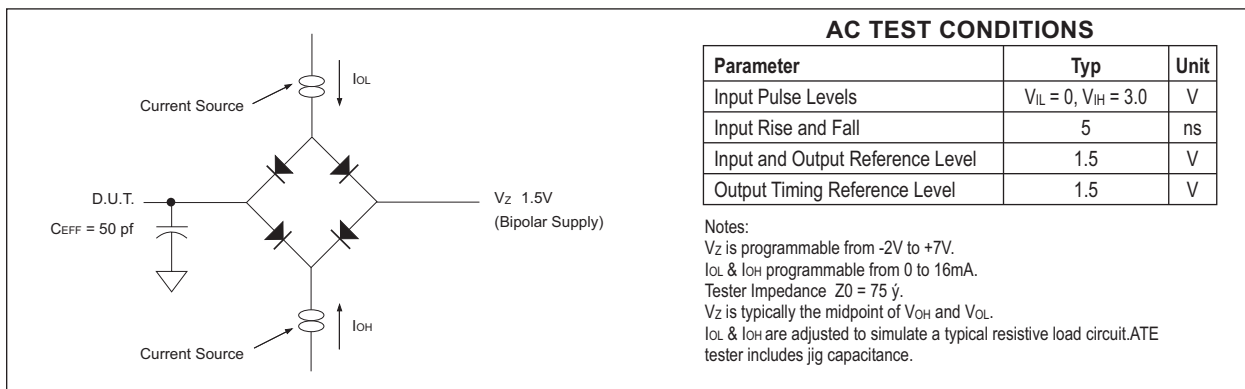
$I_{OL}$

Current Source

D.U.T.

$C_{EFF}$ = 50 pf

$V_Z$ 1.5V

(Bipolar Supply)

$I_{OH}$

Current Source

**AC TEST CONDITIONS**

| Parameter | Typ | Unit |
|---|---|---|
| Input Pulse Levels | $V_{IL}$ = 0, $V_{IH}$ = 3.0 | V |
| Input Rise and Fall | 5 | ns |
| Input and Output Reference Level | 1.5 | V |
| Output Timing Reference Level | 1.5 | V |

Notes:
$V_Z$ is programmable from -2V to +7V.
$I_{OL}$ & $I_{OH}$ programmable from 0 to 16mA.
Tester Impedance Z0 = 75 ý.
$V_Z$ is typically the midpoint of $V_{OH}$ and $V_{OL}$.
$I_{OL}$ & $I_{OH}$ are adjusted to simulate a typical resistive load circuit.ATE tester includes jig capacitance.